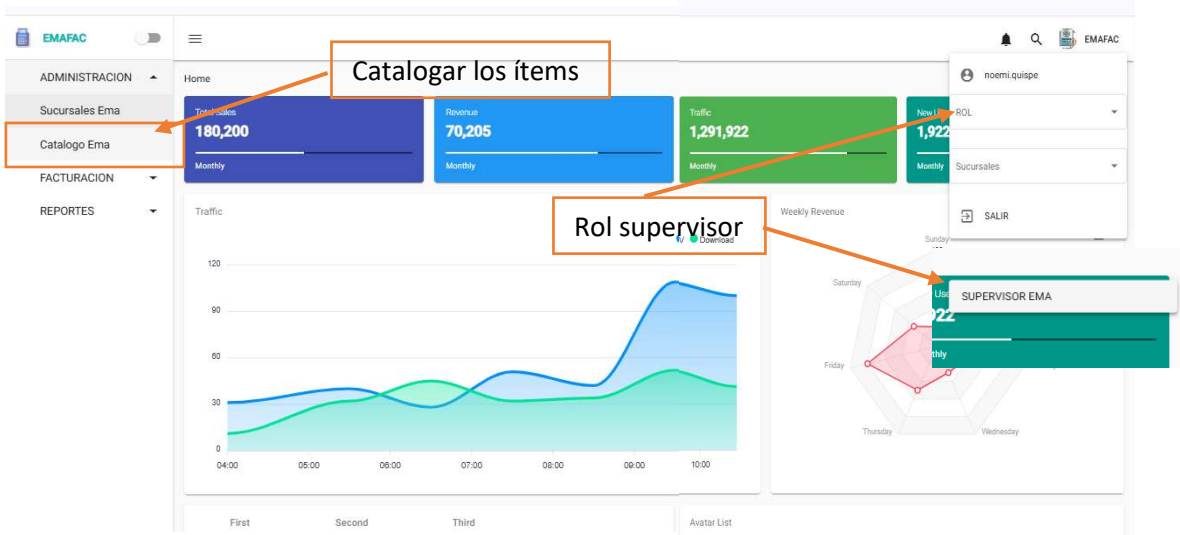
EMAFAC

ADMINISTRACION
Sucursales Ema
Catalogo Ema
FACTURACION
REPORTES

Home

Catalogar los ítems

Total Sales
180,200
Monthly

Revenue
70,205
Monthly

Traffic
1,291,922
Monthly

New U
1,922
Monthly

EMAFAC

noemi.quispe
ROL
Sucursales
SALIR

Traffic
Download
120
90
60
30
0
04:00
05:00
06:00
07:00
08:00
09:00
10:00

Rol supervisor

Weekly Revenue
Sunday
Saturday
Friday
Thursday
Wednesday

Use
922
thly

SUPERVISOR EMA

First
Second
Third

Avatar List